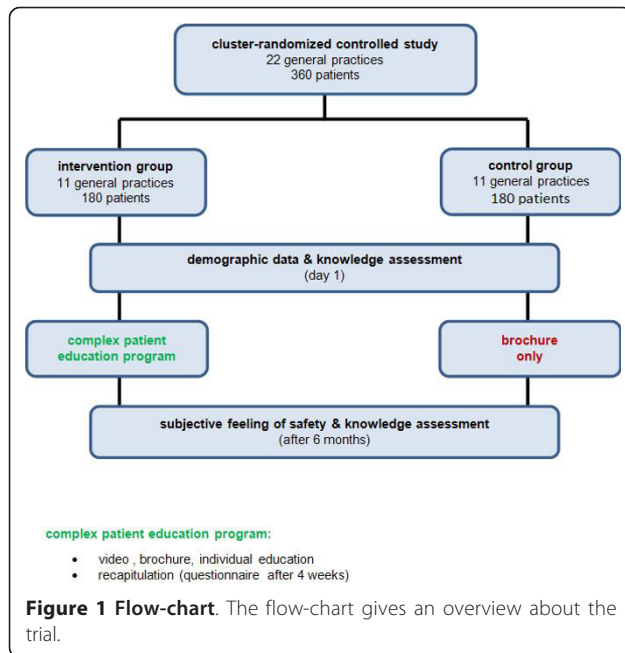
cluster-randomized controlled study
22 general practices
360 patients

intervention group
11 general practices
180 patients

control group
11 general practices
180 patients

demographic data & knowledge assessment
(day 1)

complex patient education program

brochure only

subjective feeling of safety & knowledge assessment
(after 6 months)

complex patient education program:

• video , brochure, individual education
• recapitulation (questionnaire after 4 weeks)

**Figure 1 Flow-chart**. The flow-chart gives an overview about the trial.